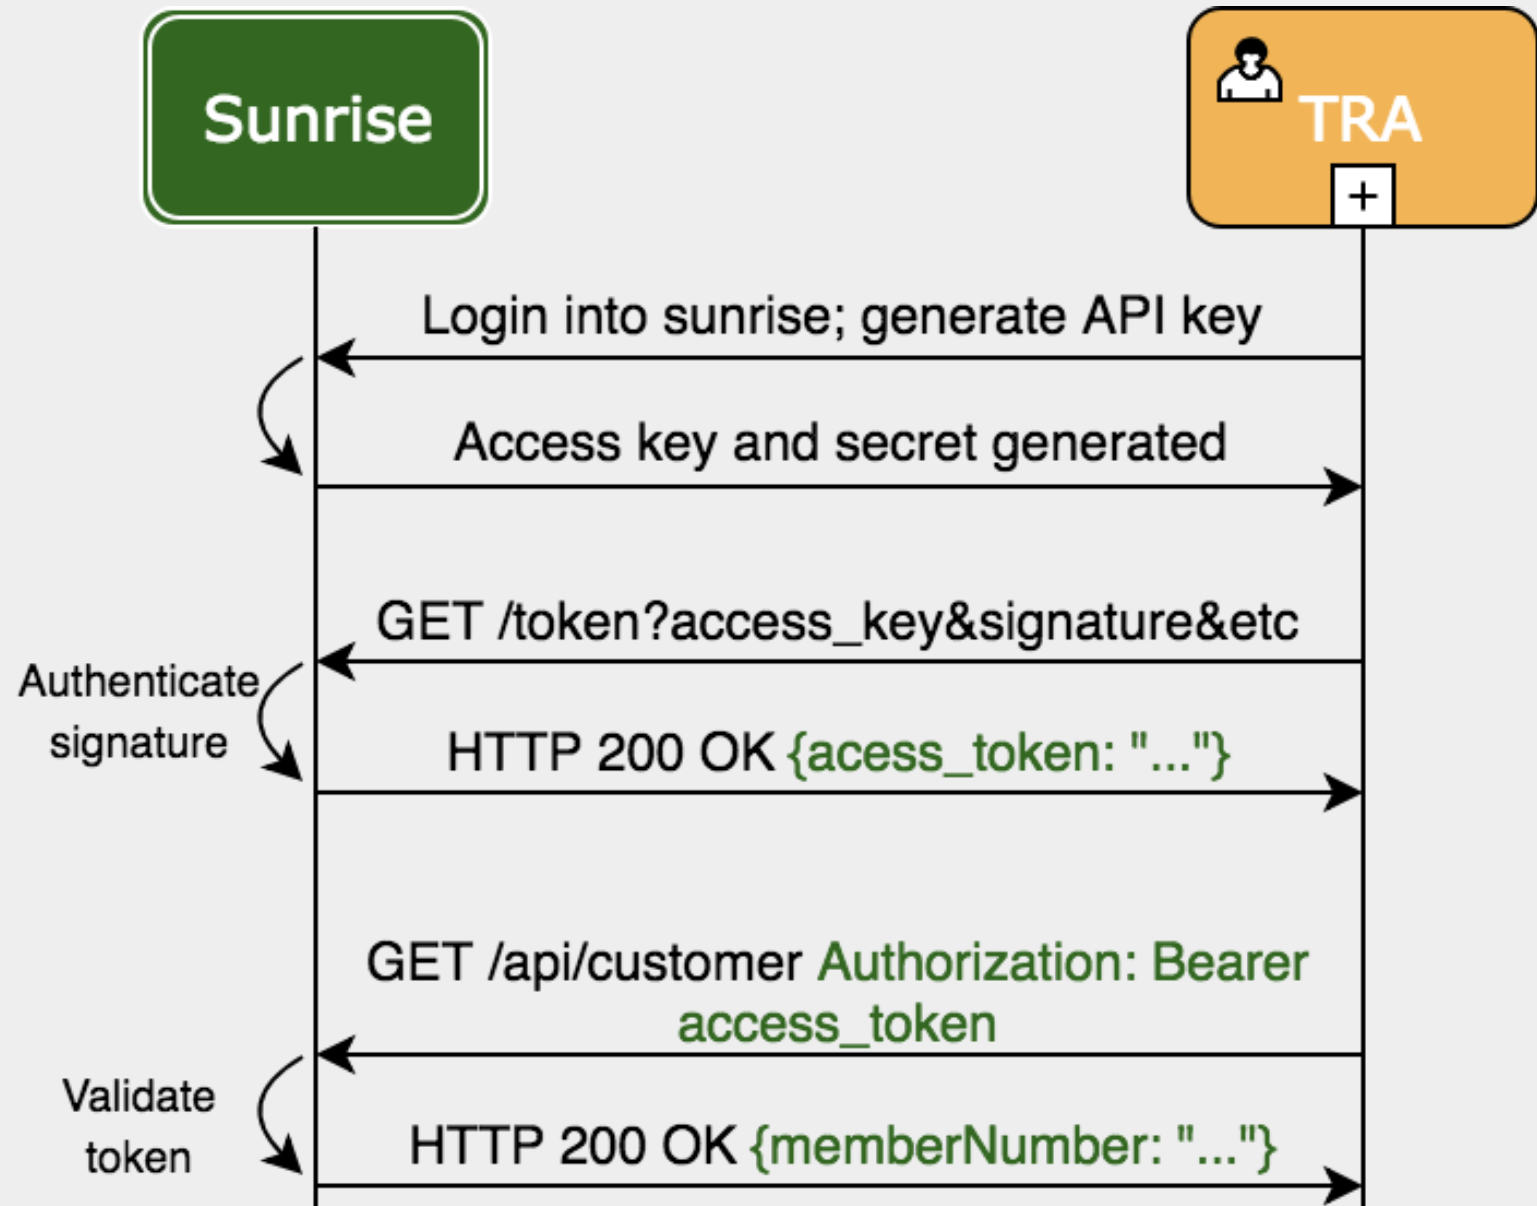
Sunrise

TRA

+

Login into sunrise; generate API key

Access key and secret generated

GET /token?access_key&signature&etc

Authenticate signature

HTTP 200 OK {acess_token: "..."}

GET /api/customer Authorization: Bearer access_token

Validate token

HTTP 200 OK {memberNumber: "..."}